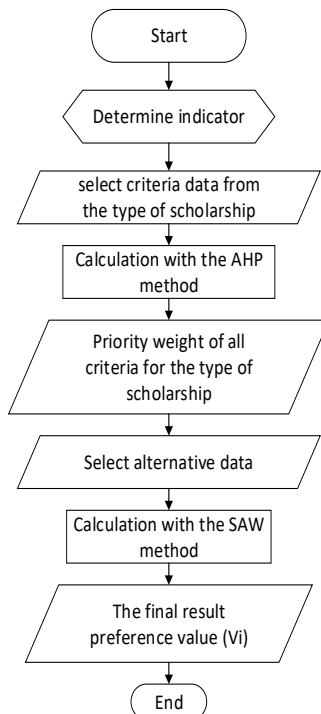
Start

Determine indicator

select criteria data from the type of scholarship

Calculation with the AHP method

Priority weight of all criteria for the type of scholarship

Select alternative data

Calculation with the SAW method

The final result preference value (Vi)

End